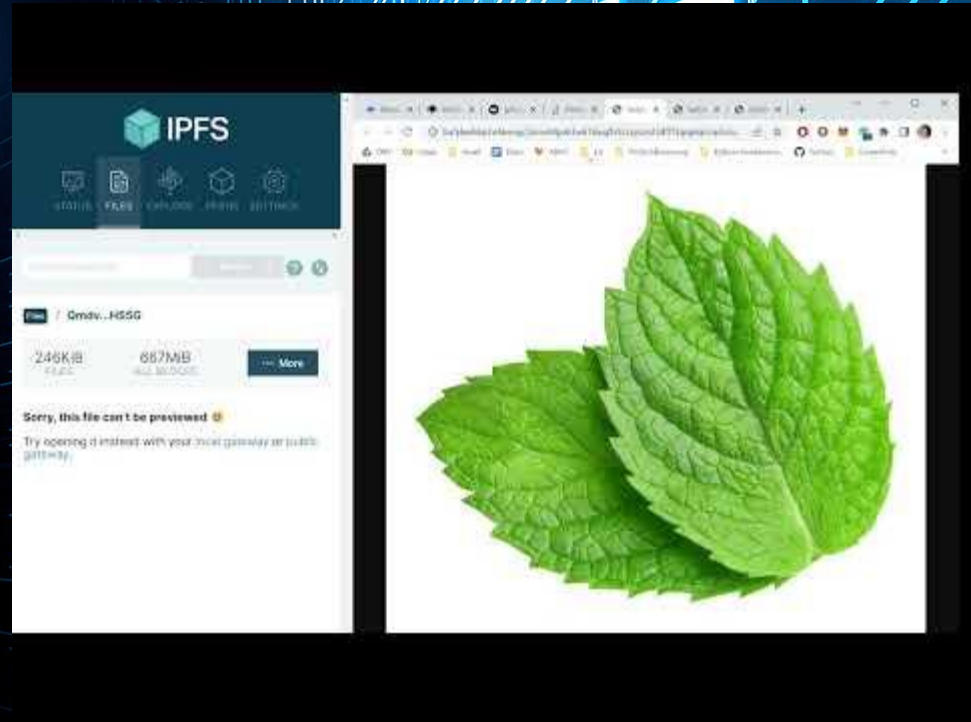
IPFS

STATUS FILES EXPLORE PEERS SETTINGS

Files / Qmdv...HSSG

246KiB FILES

667MiB ALL BLOCKS

··· More

Sorry, this file can't be previewed

Try opening it instead with your local gateway or public gateway.